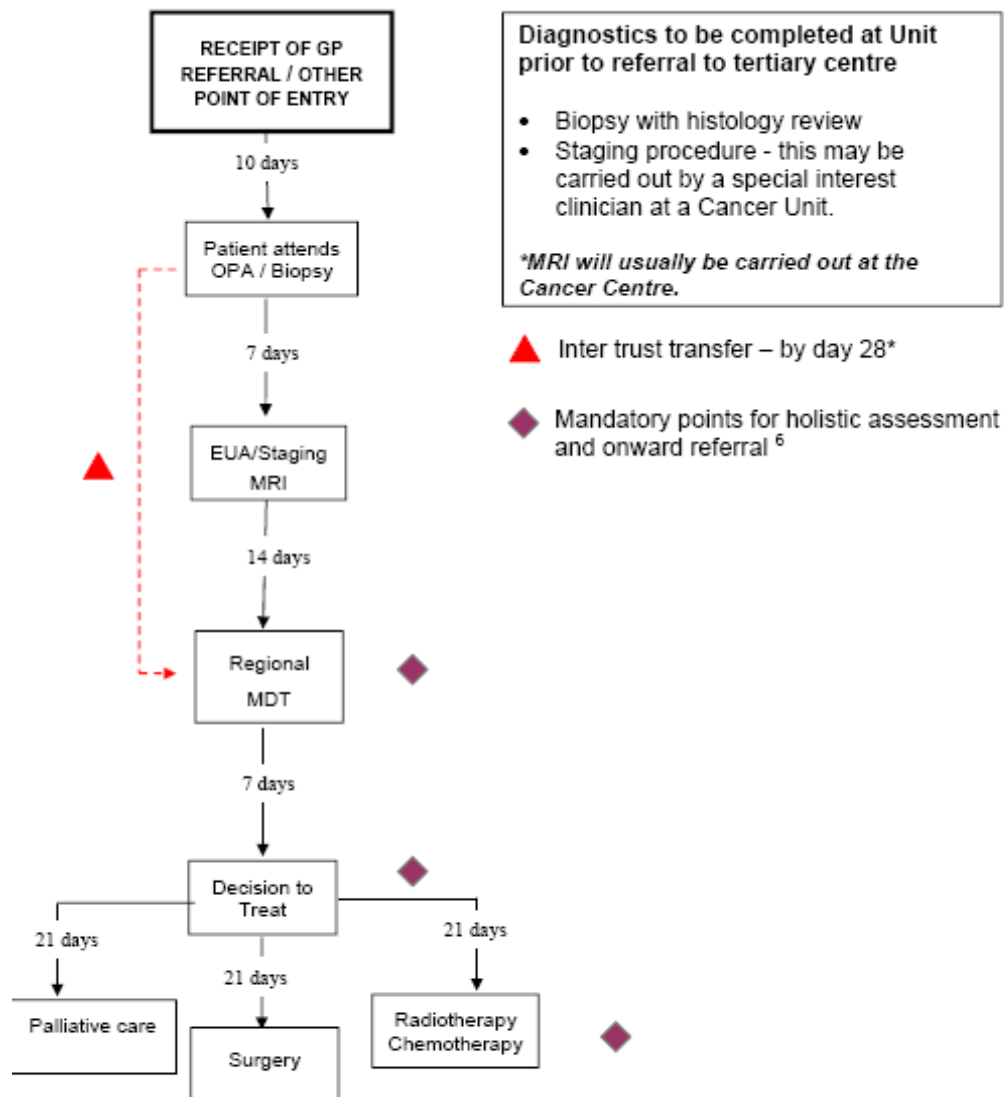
RECEIPT OF GP REFERRAL / OTHER POINT OF ENTRY

10 days

Patient attends OPA / Biopsy

7 days

EUA/Staging MRI

14 days

Regional MDT

7 days

Decision to Treat

21 days

21 days

21 days

Palliative care

Surgery

Radiotherapy Chemotherapy

Diagnostics to be completed at Unit prior to referral to tertiary centre

- Biopsy with histology review
- Staging procedure - this may be carried out by a special interest clinician at a Cancer Unit.

*MRI will usually be carried out at the Cancer Centre.

Inter trust transfer – by day 28*

Mandatory points for holistic assessment and onward referral $^{6}$